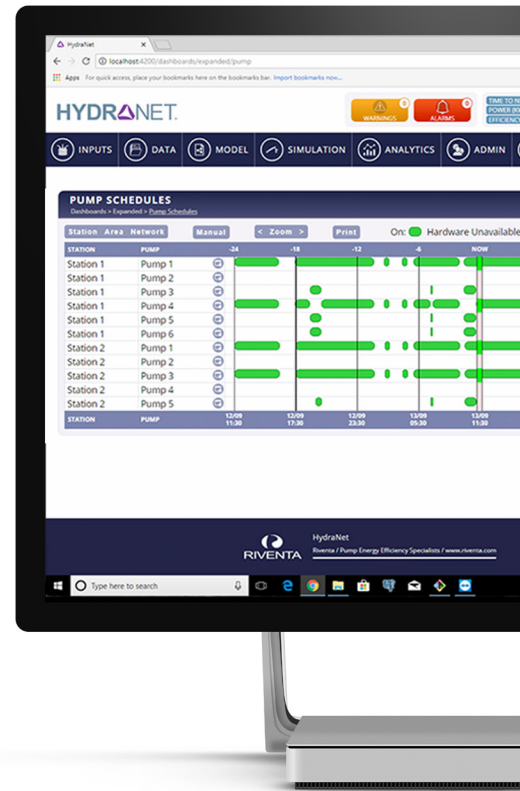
HydraNet

localhost:4200/dashboards/expanded/pump

Apps For quick access, place your bookmarks here on the bookmarks bar. Import bookmarks now...

HYDRANET

0 WARNINGS

0 ALARMS

TIME TO N
POWER BO
EFFICIEN

INPUTS DATA MODEL SIMULATION ANALYTICS ADMIN

PUMP SCHEDULES

Dashboards > Expanded > Pump Schedules

Station Area Network Manual < Zoom > Print On: Hardware Unavailabl

| STATION | PUMP | | -24 | -18 | -12 | -6 | NOW |
|---|---|---|---|---|---|---|---|
| Station 1 | Pump 1 | | | | | | |
| Station 1 | Pump 2 | | | | | | |
| Station 1 | Pump 3 | | | | | | |
| Station 1 | Pump 4 | | | | | | |
| Station 1 | Pump 5 | | | | | | |
| Station 1 | Pump 6 | | | | | | |
| Station 2 | Pump 1 | | | | | | |
| Station 2 | Pump 2 | | | | | | |
| Station 2 | Pump 3 | | | | | | |
| Station 2 | Pump 4 | | | | | | |
| Station 2 | Pump 5 | | | | | | |
| STATION | PUMP | | 12/09 11:30 | 12/09 17:30 | 12/09 23:30 | 13/09 05:30 | 13/09 11:30 |

RIVENTA

HydraNet

Riventa / Pump Energy Efficiency Specialists / www.riventa.com

Type here to search